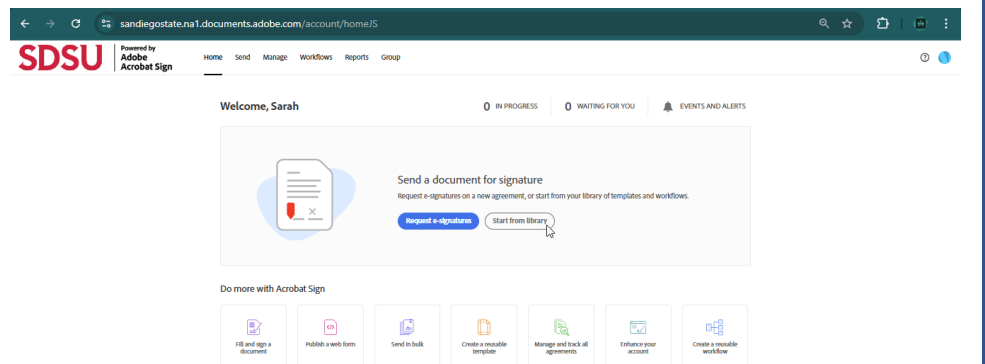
sandiegostate.na1.documents.adobe.com/account/homeJS

SDSU Powered by Adobe Acrobat Sign

Home Send Manage Workflows Reports Group

Welcome, Sarah

0 IN PROGRESS 0 WAITING FOR YOU EVENTS AND ALERTS

Send a document for signature

Request e-signatures on a new agreement, or start from your library of templates and workflows.

Request e-signatures Start from library

Do more with Acrobat Sign

Fill and sign a document

Publish a web form

Send in bulk

Create a reusable template

Manage and track all agreements

Enhance your account

Create a reusable workflow